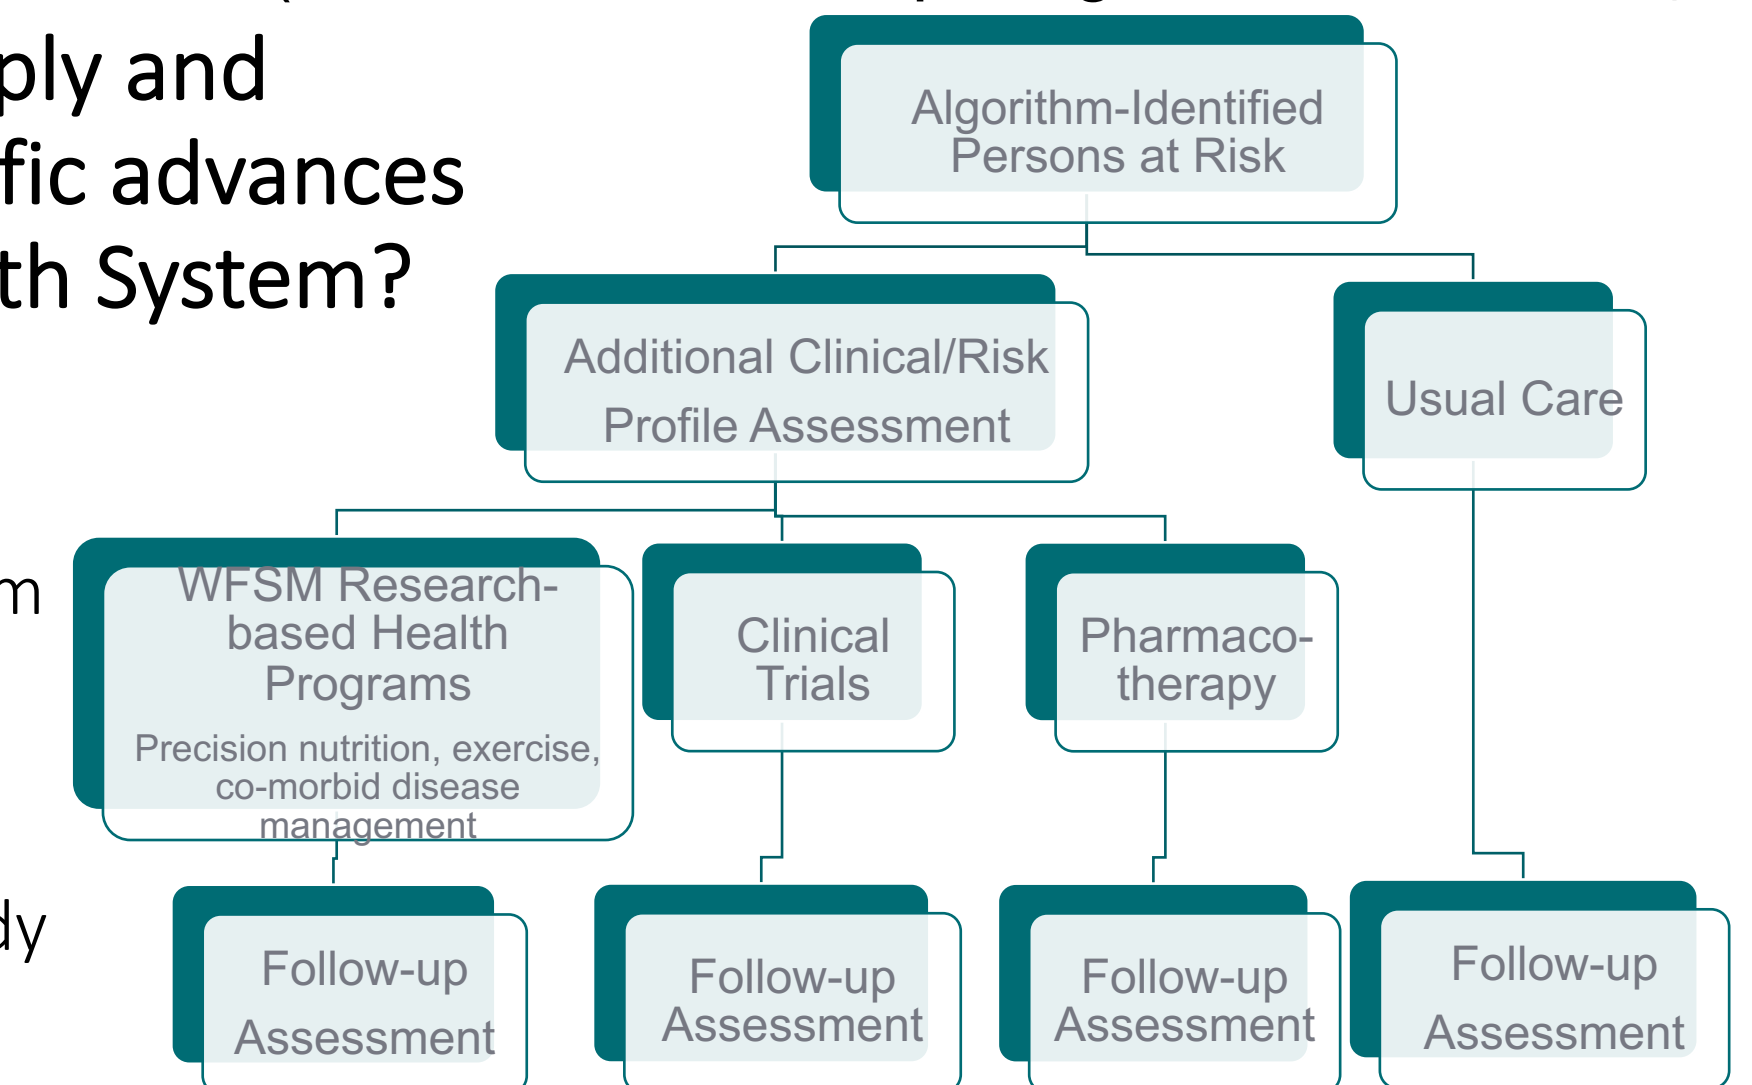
ply and
fic advances
th System?

m

dy

Algorithm-Identified Persons at Risk

Additional Clinical/Risk Profile Assessment

Usual Care

WFSM Research-based Health Programs

Precision nutrition, exercise, co-morbid disease management

Clinical Trials

Pharmaco-therapy

Follow-up Assessment

Follow-up Assessment

Follow-up Assessment

Follow-up Assessment